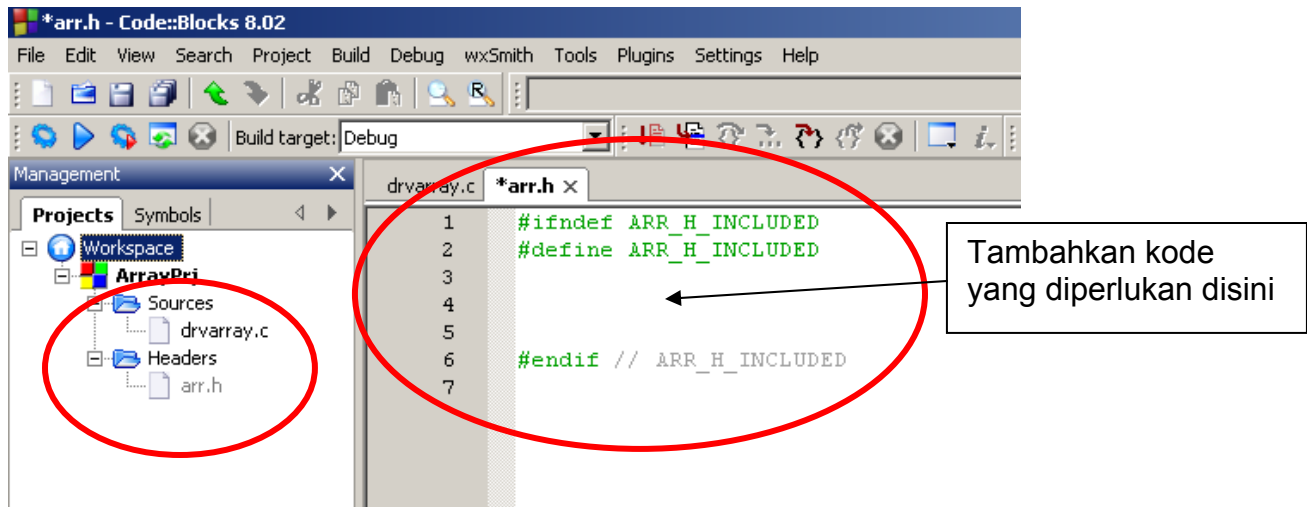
*arr.h - Code::Blocks 8.02

File Edit View Search Project Build Debug wxSmith Tools Plugins Settings Help

Build target: Debug

Management

Projects Symbols

Workspace
ArrayPrj
Sources
drvarray.c
Headers
arr.h

drvarray.c *arr.h

1 #ifndef ARR_H_INCLUDED
2 #define ARR_H_INCLUDED
3
4
5
6 #endif // ARR_H_INCLUDED
7

Tambahkan kode yang diperlukan disini